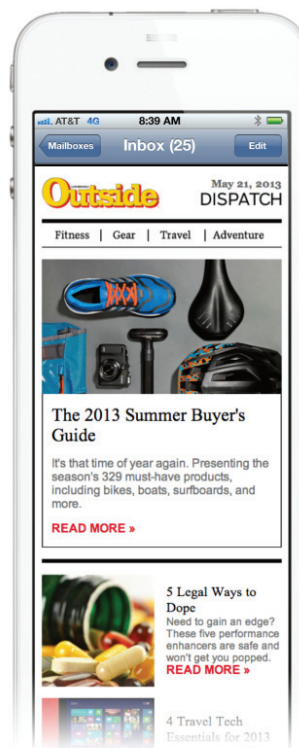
AT&T 4G 8:39 AM

Mailboxes Inbox (25) Edit

Outside

May 21, 2013
DISPATCH

Fitness | Gear | Travel | Adventure

The 2013 Summer Buyer's Guide

It's that time of year again. Presenting the season's 329 must-have products, including bikes, boats, surfboards, and more.

READ MORE »

5 Legal Ways to Dope

Need to gain an edge? These five performance enhancers are safe and won't get you popped.

READ MORE »

4 Travel Tech Essentials for 2013